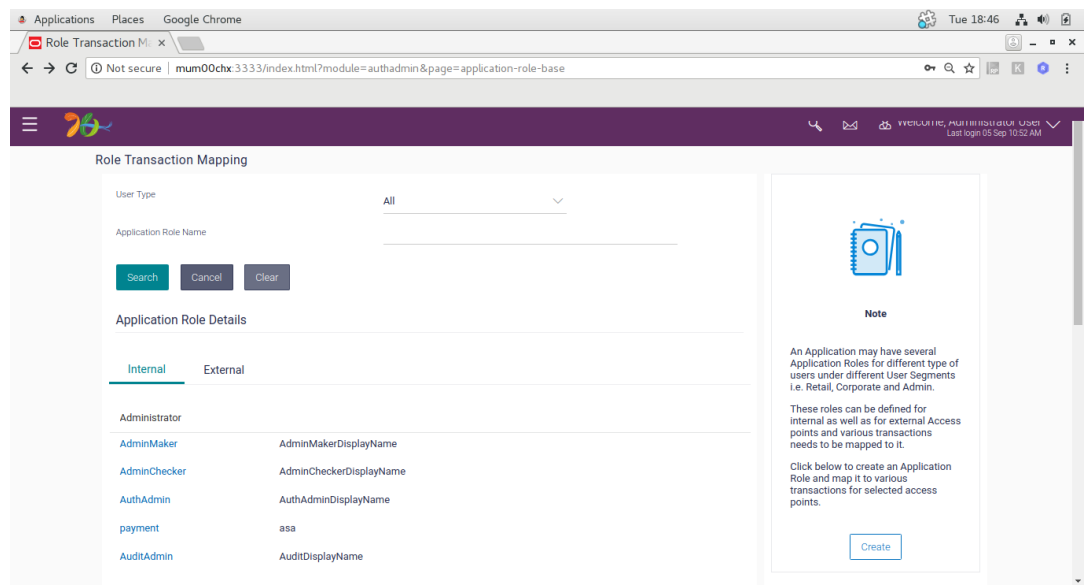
Applications Places Google Chrome
Tue 18:46

Role Transaction M ×

Not secure | mum00chx:3333/index.html?module=authadmin&page=application-role-base

Welcome, Administrator User
Last login 05 Sep 10:52 AM

Role Transaction Mapping

User Type
All

Application Role Name

Search Cancel Clear

Application Role Details

Internal External

Administrator

| | |
|---|---|
| AdminMaker | AdminMakerDisplayName |
| AdminChecker | AdminCheckerDisplayName |
| AuthAdmin | AuthAdminDisplayName |
| payment | asa |
| AuditAdmin | AuditDisplayName |

Note

An Application may have several Application Roles for different type of users under different User Segments i.e. Retail, Corporate and Admin.

These roles can be defined for internal as well as for external Access points and various transactions needs to be mapped to it.

Click below to create an Application Role and map it to various transactions for selected access points.

Create